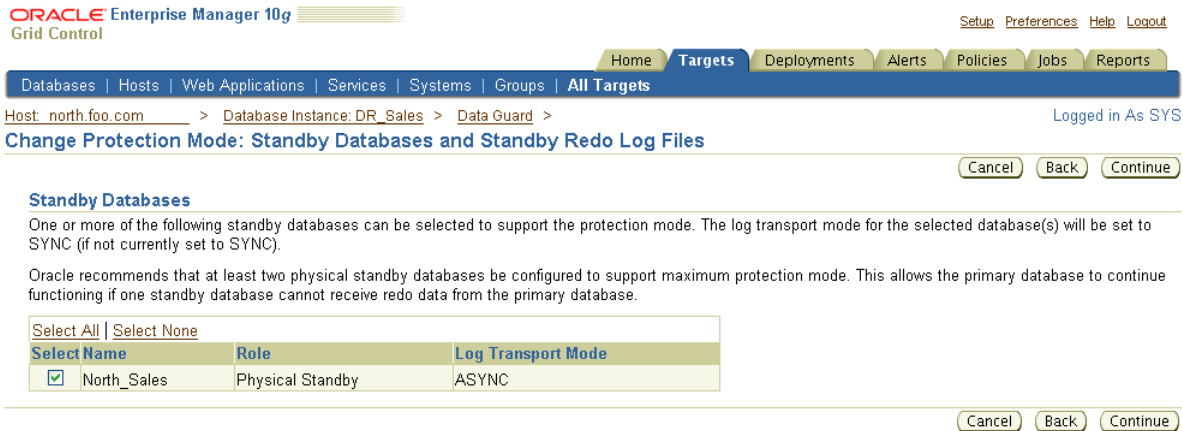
ORACLE Enterprise Manager 10g
Grid Control

Setup Preferences Help Logout

Home Targets Deployments Alerts Policies Jobs Reports

Databases | Hosts | Web Applications | Services | Systems | Groups | All Targets

Host: north.foo.com > Database Instance: DR_Sales > Data Guard >

Logged in As SYS

Change Protection Mode: Standby Databases and Standby Redo Log Files

Cancel Back Continue

Standby Databases

One or more of the following standby databases can be selected to support the protection mode. The log transport mode for the selected database(s) will be set to SYNC (if not currently set to SYNC).

Oracle recommends that at least two physical standby databases be configured to support maximum protection mode. This allows the primary database to continue functioning if one standby database cannot receive redo data from the primary database.

Select All | Select None

| Select | Name | Role | Log Transport Mode |
|---|---|---|---|
| ☑ | North_Sales | Physical Standby | ASYNC |

Cancel Back Continue